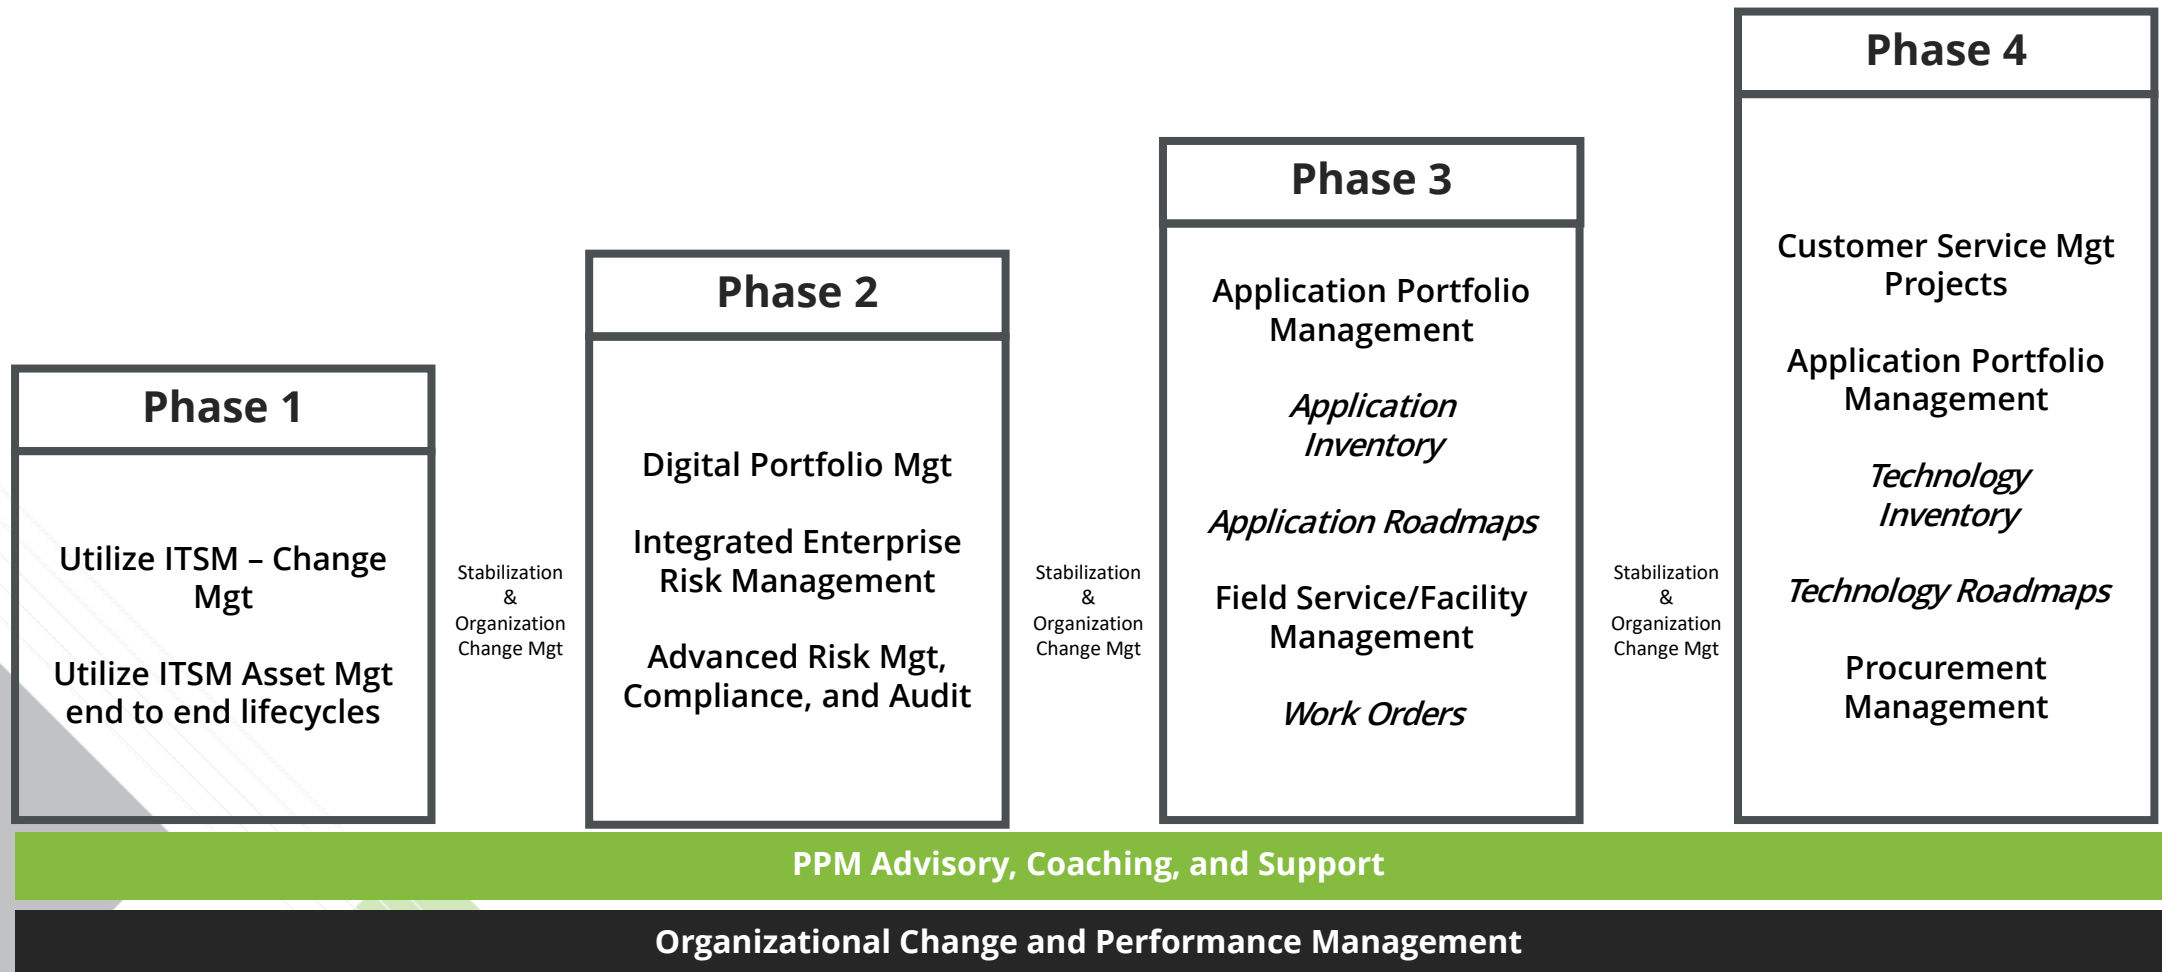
Phase 1

Utilize ITSM – Change Mgt

Utilize ITSM Asset Mgt end to end lifecycles

Stabilization & Organization Change Mgt

Phase 2

Digital Portfolio Mgt

Integrated Enterprise Risk Management

Advanced Risk Mgt, Compliance, and Audit

Stabilization & Organization Change Mgt

Phase 3

Application Portfolio Management

*Application Inventory*

*Application Roadmaps*

Field Service/Facility Management

*Work Orders*

Stabilization & Organization Change Mgt

Phase 4

Customer Service Mgt Projects

Application Portfolio Management

*Technology Inventory*

*Technology Roadmaps*

Procurement Management

PPM Advisory, Coaching, and Support

Organizational Change and Performance Management